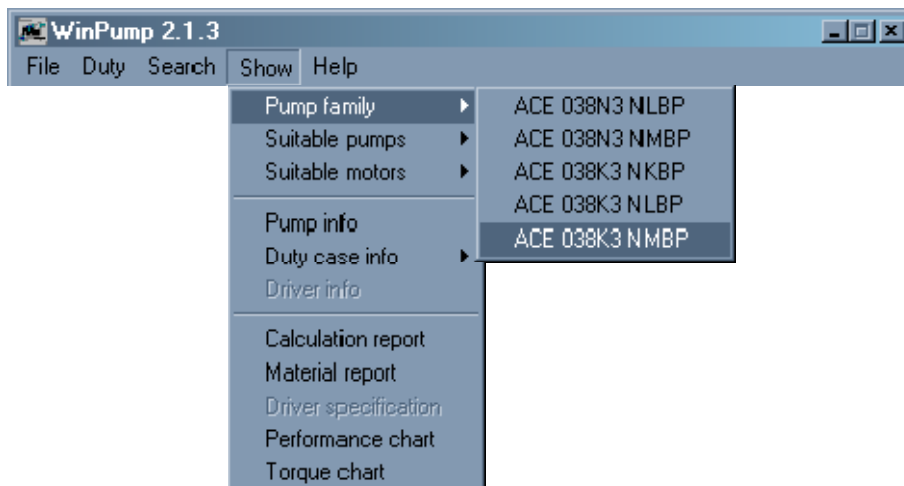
WinPump 2.1.3

File Duty Search Show Help

Pump family
Suitable pumps
Suitable motors

Pump info
Duty case info
Driver info

Calculation report
Material report
Driver specification
Performance chart
Torque chart

ACE 038N3 NLBP
ACE 038N3 NMBP
ACE 038K3 NKBP
ACE 038K3 NLBP
ACE 038K3 NMBP